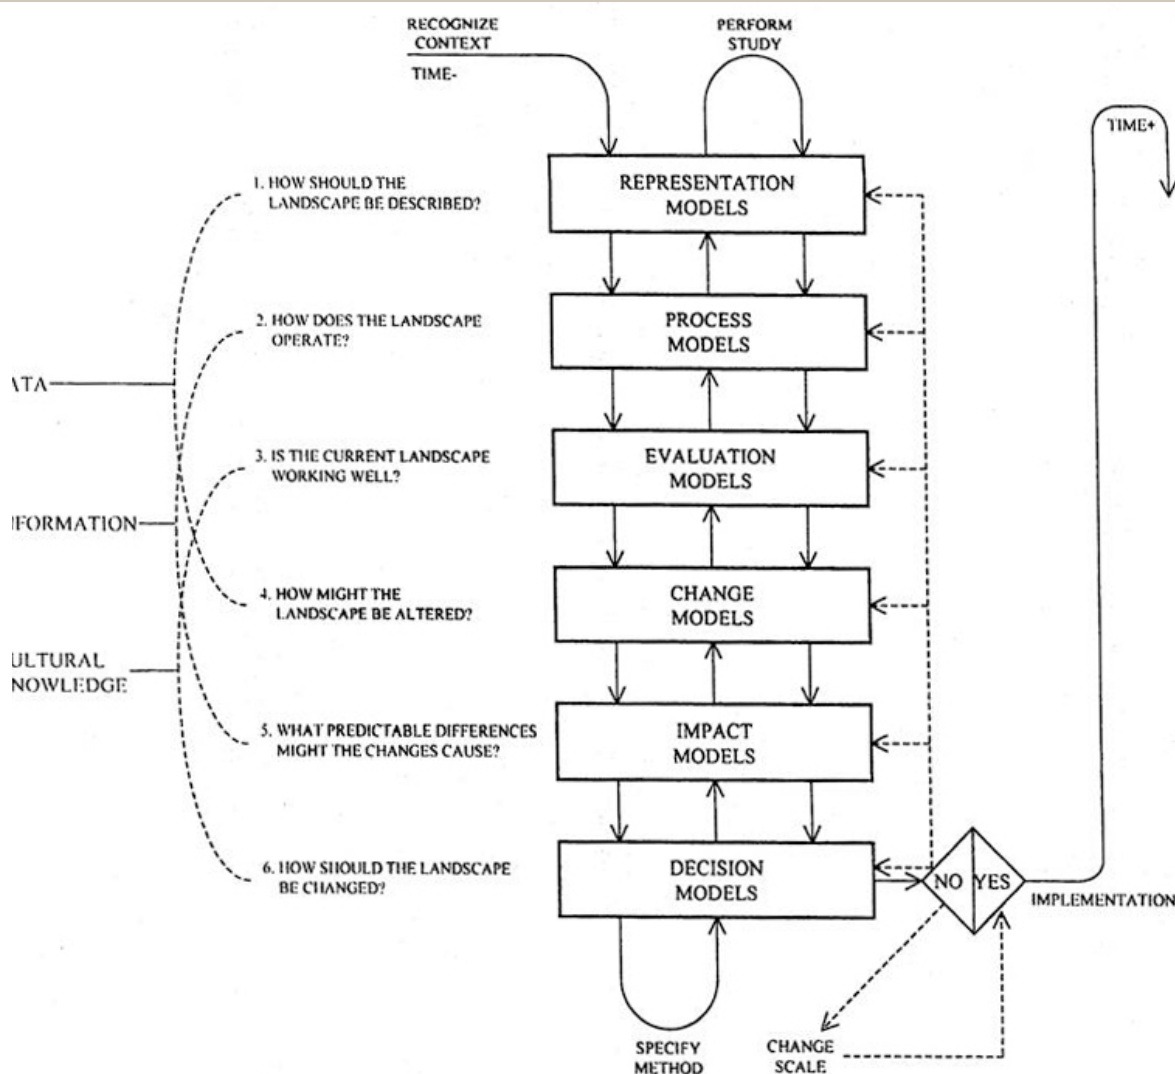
RECOGNIZE CONTEXT

TIME-

PERFORM STUDY

TIME+

1. HOW SHOULD THE LANDSCAPE BE DESCRIBED?

REPRESENTATION MODELS

2. HOW DOES THE LANDSCAPE OPERATE?

PROCESS MODELS

ATA

3. IS THE CURRENT LANDSCAPE WORKING WELL?

EVALUATION MODELS

IFORMATION

4. HOW MIGHT THE LANDSCAPE BE ALTERED?

CHANGE MODELS

ULTURAL NOWLEDGE

5. WHAT PREDICTABLE DIFFERENCES MIGHT THE CHANGES CAUSE?

IMPACT MODELS

6. HOW SHOULD THE LANDSCAPE BE CHANGED?

DECISION MODELS

NO

YES

IMPLEMENTATION

SPECIFY METHOD

CHANGE SCALE